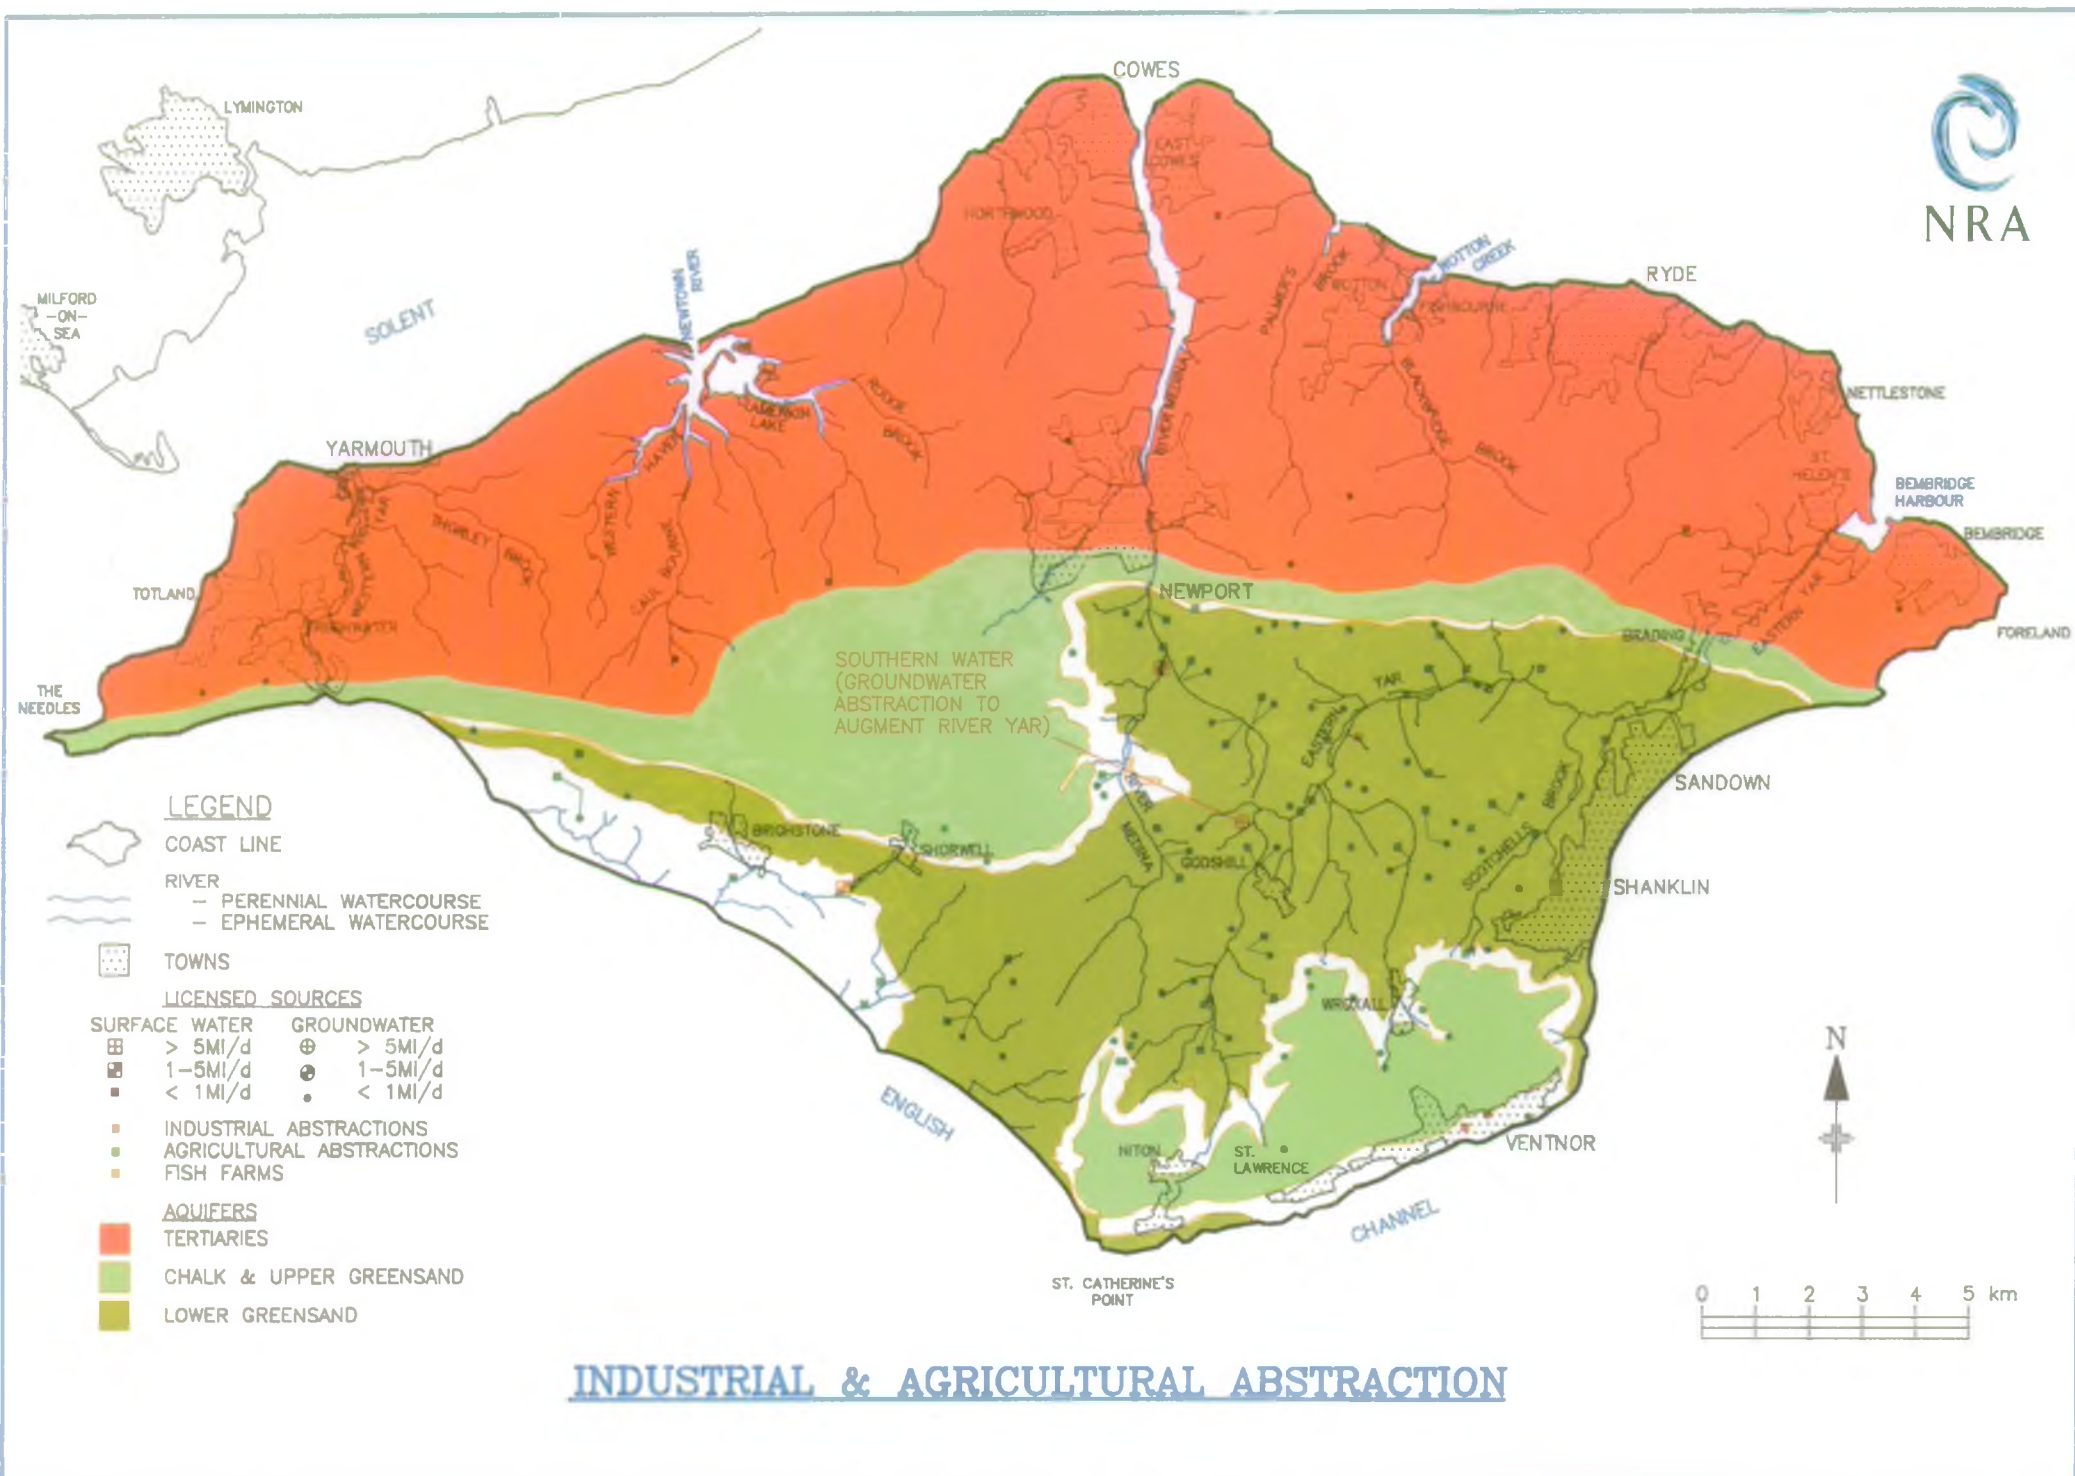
NRA

LYMINGTON

MILFORD -ON- SEA

SOLENT

COWES

EAST COWES

NORTHWOOD

NEWTOWN RIVER

WOOTTON CREEK

RYDE

WOOTTON

FISHBOURNE

PALMER'S BROOK

RIVER MEDINA

BLACKBRIDGE BROOK

NETTLESTONE

ST. HELEN'S

BEMBRIDGE HARBOUR

BEMBRIDGE

YARMOUTH

CLAMERKIN LAKE

RODGE BROOK

THORLEY BROOK

WESTERN HAVEN

CAUL BOURNE

RIVER YAR

TOTLAND

FRESHWATER

NEWPORT

BRADING

EASTERN YAR

FORELAND

THE NEEDLES

SOUTHERN WATER (GROUNDWATER ABSTRACTION TO AUGMENT RIVER YAR)

YAR

EASTERN YAR

SANDOWN

BROOK

BRIGHSTONE

SHORWELL

RIVER MEDINA

GODSHILL

SCOTCHELLS

SHANKLIN

WROXALL

LEGEND

COAST LINE

RIVER
– PERENNIAL WATERCOURSE
– EPHEMERAL WATERCOURSE

TOWNS

LICENSED SOURCES

| SURFACE WATER | | GROUNDWATER | |
|---|---|---|---|
| ⊞ | > 5Ml/d | ⊕ | > 5Ml/d |
| | 1–5Ml/d | | 1–5Ml/d |
| | < 1Ml/d | | < 1Ml/d |

INDUSTRIAL ABSTRACTIONS
AGRICULTURAL ABSTRACTIONS
FISH FARMS

AQUIFERS
TERTIARIES
CHALK & UPPER GREENSAND
LOWER GREENSAND

ENGLISH

NITON

ST. LAWRENCE

VENTNOR

CHANNEL

ST. CATHERINE'S POINT

N

0 1 2 3 4 5 km

INDUSTRIAL & AGRICULTURAL ABSTRACTION